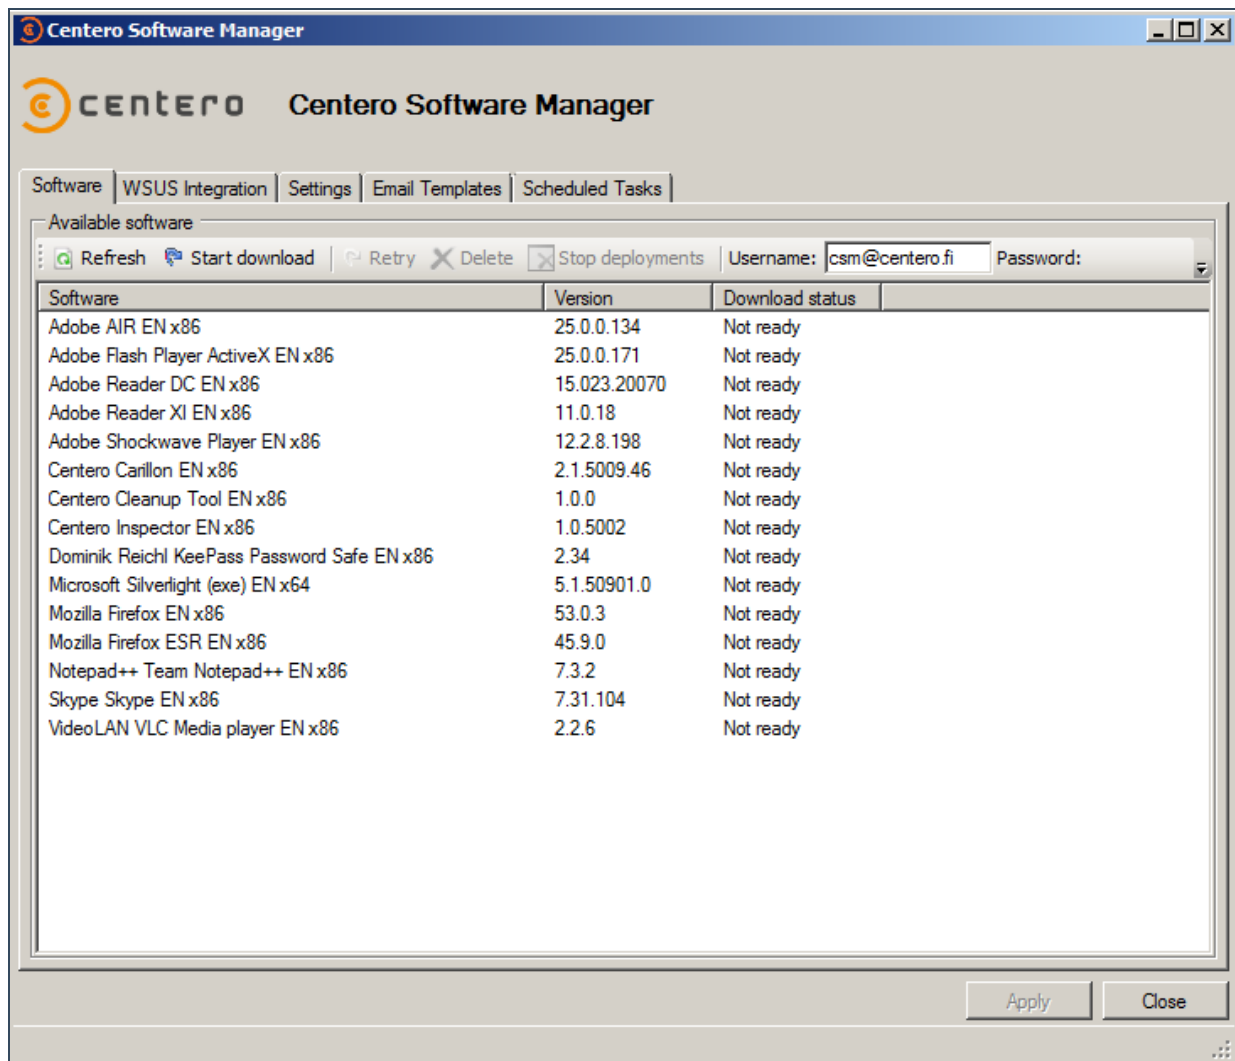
Centero Software Manager

centero Centero Software Manager

Software | WSUS Integration | Settings | Email Templates | Scheduled Tasks

Available software

Refresh | Start download | Retry | Delete | Stop deployments | Username: csm@centero.fi | Password:

| Software | Version | Download status |
|---|---|---|
| Adobe AIR EN x86 | 25.0.0.134 | Not ready |
| Adobe Flash Player ActiveX EN x86 | 25.0.0.171 | Not ready |
| Adobe Reader DC EN x86 | 15.023.20070 | Not ready |
| Adobe Reader XI EN x86 | 11.0.18 | Not ready |
| Adobe Shockwave Player EN x86 | 12.2.8.198 | Not ready |
| Centero Carillon EN x86 | 2.1.5009.46 | Not ready |
| Centero Cleanup Tool EN x86 | 1.0.0 | Not ready |
| Centero Inspector EN x86 | 1.0.5002 | Not ready |
| Dominik Reichl KeePass Password Safe EN x86 | 2.34 | Not ready |
| Microsoft Silverlight (exe) EN x64 | 5.1.50901.0 | Not ready |
| Mozilla Firefox EN x86 | 53.0.3 | Not ready |
| Mozilla Firefox ESR EN x86 | 45.9.0 | Not ready |
| Notepad++ Team Notepad++ EN x86 | 7.3.2 | Not ready |
| Skype Skype EN x86 | 7.31.104 | Not ready |
| VideoLAN VLC Media player EN x86 | 2.2.6 | Not ready |

Apply | Close